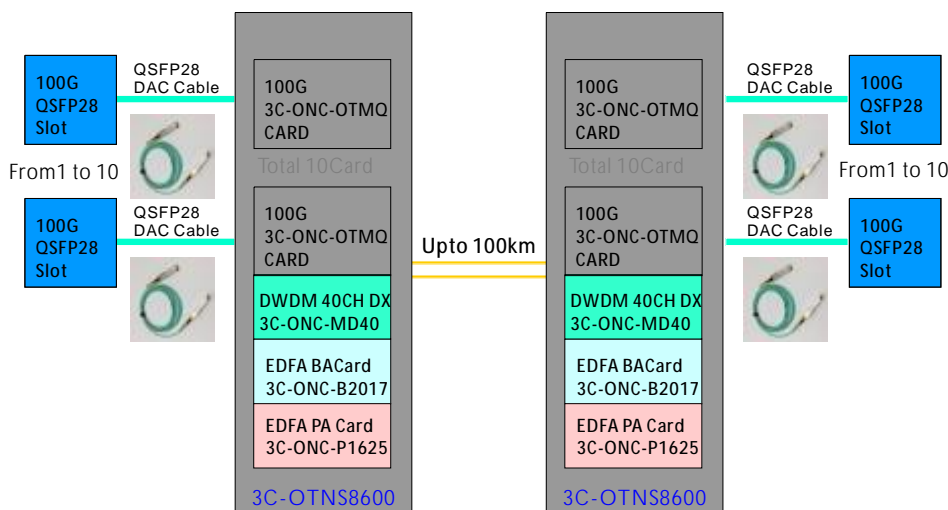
100G QSFP28 Slot

QSFP28 DAC Cable

From1 to 10

100G QSFP28 Slot

QSFP28 DAC Cable

100G 3C-ONC-OTMQ CARD

Total 10Card

100G 3C-ONC-OTMQ CARD

DWDM 40CH DX 3C-ONC-MD40

EDFA BACard 3C-ONC-B2017

EDFA PA Card 3C-ONC-P1625

3C-OTNS8600

Upto 100km

100G 3C-ONC-OTMQ CARD

Total 10Card

100G 3C-ONC-OTMQ CARD

DWDM 40CH DX 3C-ONC-MD40

EDFA BACard 3C-ONC-B2017

EDFA PA Card 3C-ONC-P1625

3C-OTNS8600

QSFP28 DAC Cable

100G QSFP28 Slot

From1 to 10

QSFP28 DAC Cable

100G QSFP28 Slot